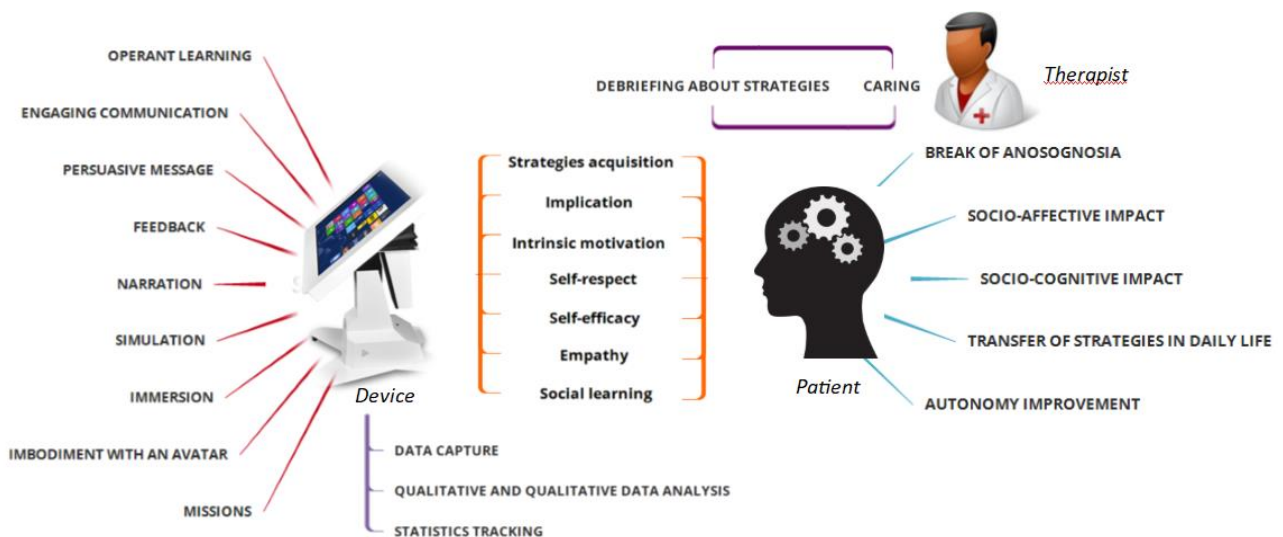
OPERANT LEARNING

ENGAGING COMMUNICATION

PERSUASIVE MESSAGE

FEEDBACK

NARRATION

SIMULATION

IMMERSION

IMBODIMENT WITH AN AVATAR

MISSIONS

Device

DATA CAPTURE

QUALITATIVE AND QUALITATIVE DATA ANALYSIS

STATISTICS TRACKING

Strategies acquisition

Implication

Intrinsic motivation

Self-respect

Self-efficacy

Empathy

Social learning

DEBRIEFING ABOUT STRATEGIES

CARING

Therapist

BREAK OF ANOSOGNOSIA

SOCIO-AFFECTIVE IMPACT

SOCIO-COGNITIVE IMPACT

TRANSFER OF STRATEGIES IN DAILY LIFE

AUTONOMY IMPROVEMENT

Patient